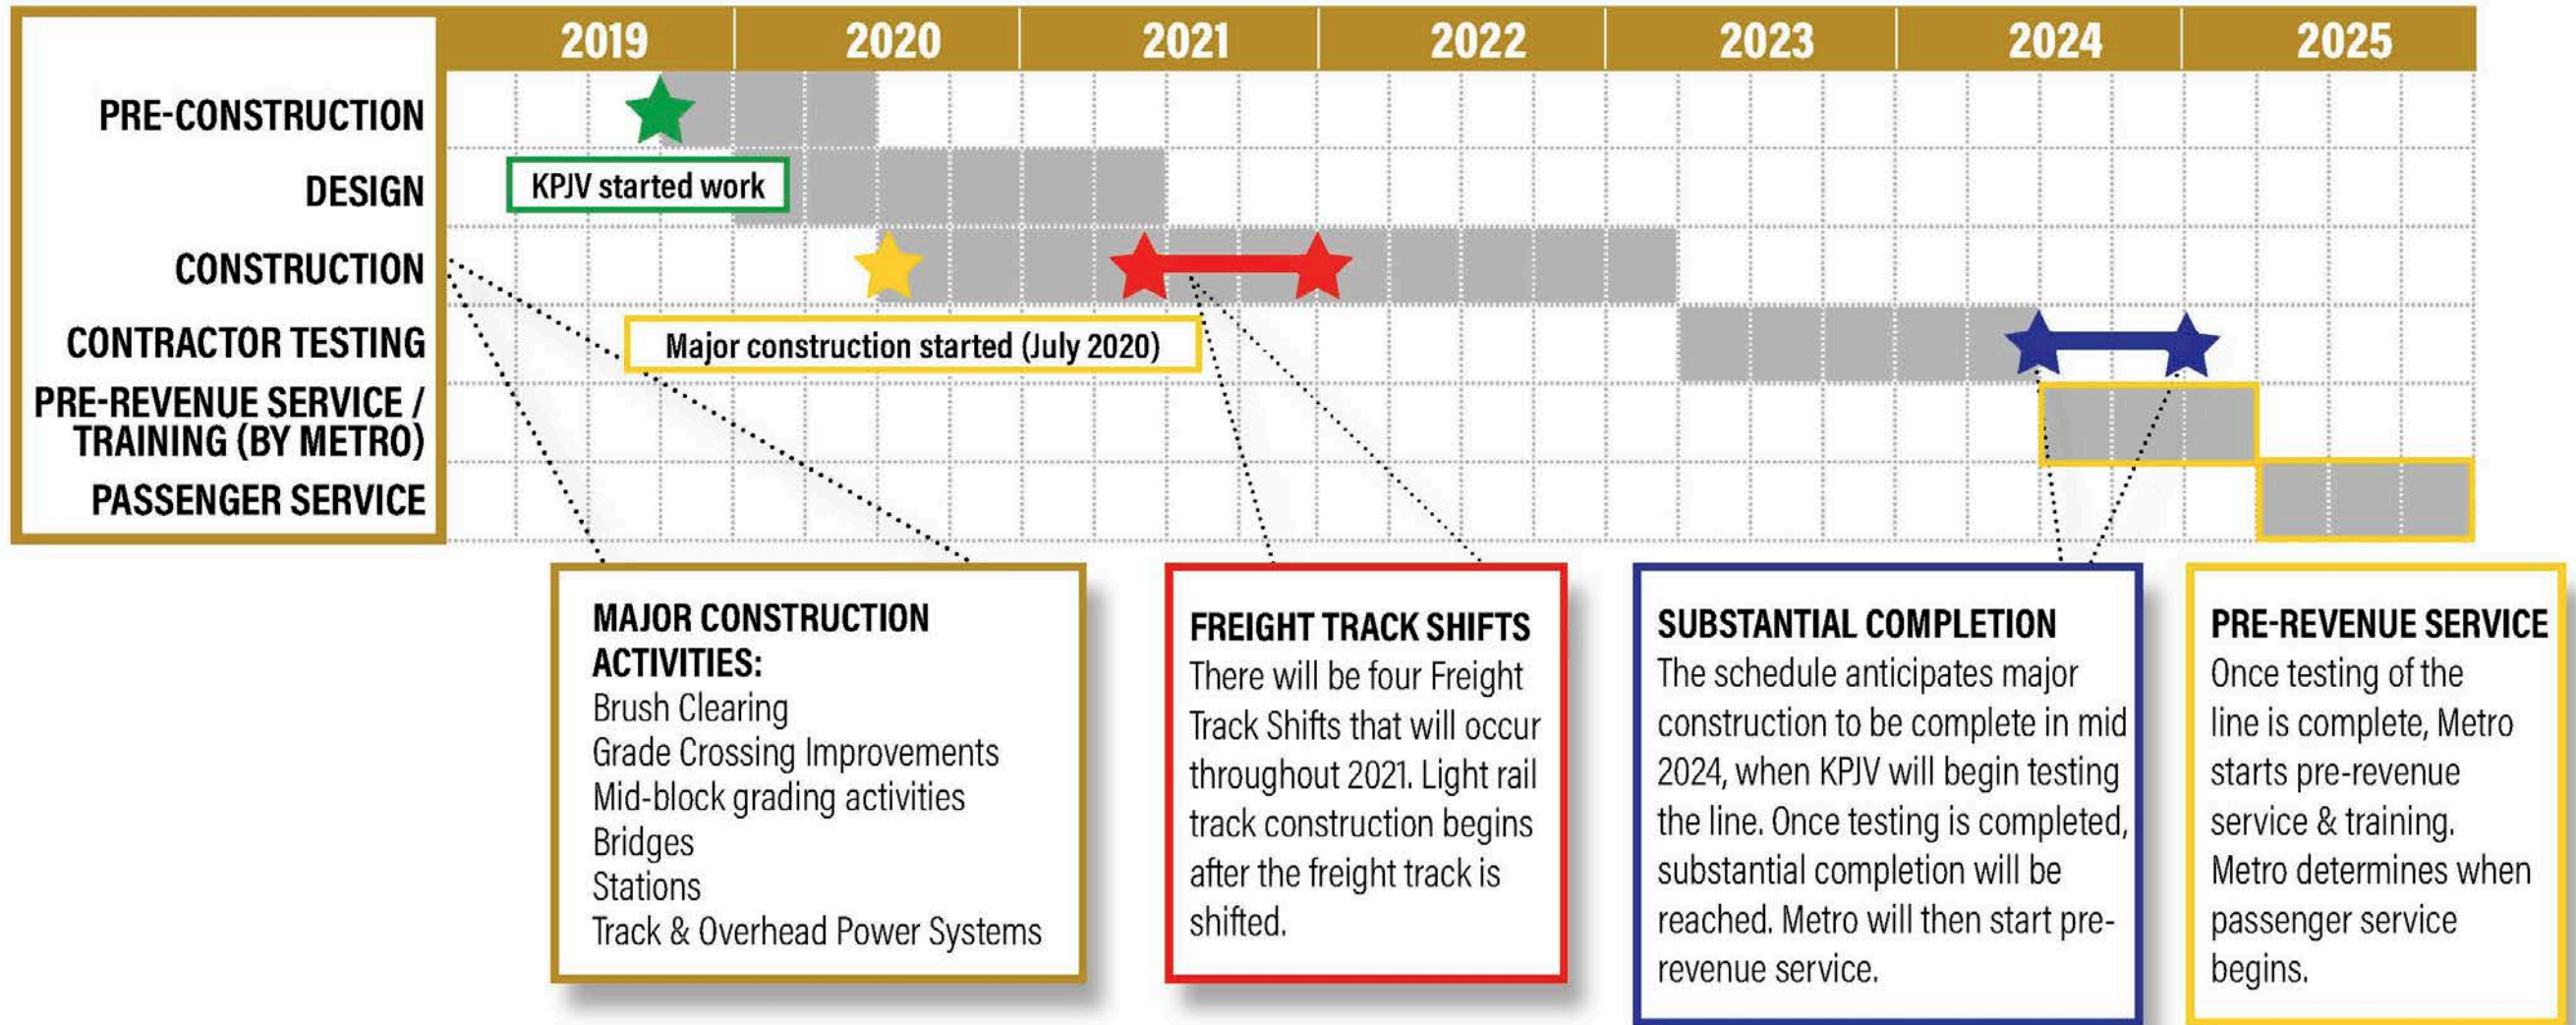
| | 2019 | 2020 | 2021 | 2022 | 2023 | 2024 | 2025 |
|---|---|---|---|---|---|---|---|
| PRE-CONSTRUCTION | | | | | | | |
| DESIGN | | | | | | | |
| CONSTRUCTION | | | | | | | |
| CONTRACTOR TESTING | | | | | | | |
| PRE-REVENUE SERVICE / TRAINING (BY METRO) | | | | | | | |
| PASSENGER SERVICE | | | | | | | |

KPJV started work

Major construction started (July 2020)

MAJOR CONSTRUCTION ACTIVITIES:
Brush Clearing
Grade Crossing Improvements
Mid-block grading activities
Bridges
Stations
Track & Overhead Power Systems

FREIGHT TRACK SHIFTS
There will be four Freight Track Shifts that will occur throughout 2021. Light rail track construction begins after the freight track is shifted.

SUBSTANTIAL COMPLETION
The schedule anticipates major construction to be complete in mid 2024, when KPJV will begin testing the line. Once testing is completed, substantial completion will be reached. Metro will then start pre-revenue service.

PRE-REVENUE SERVICE
Once testing of the line is complete, Metro starts pre-revenue service & training. Metro determines when passenger service begins.